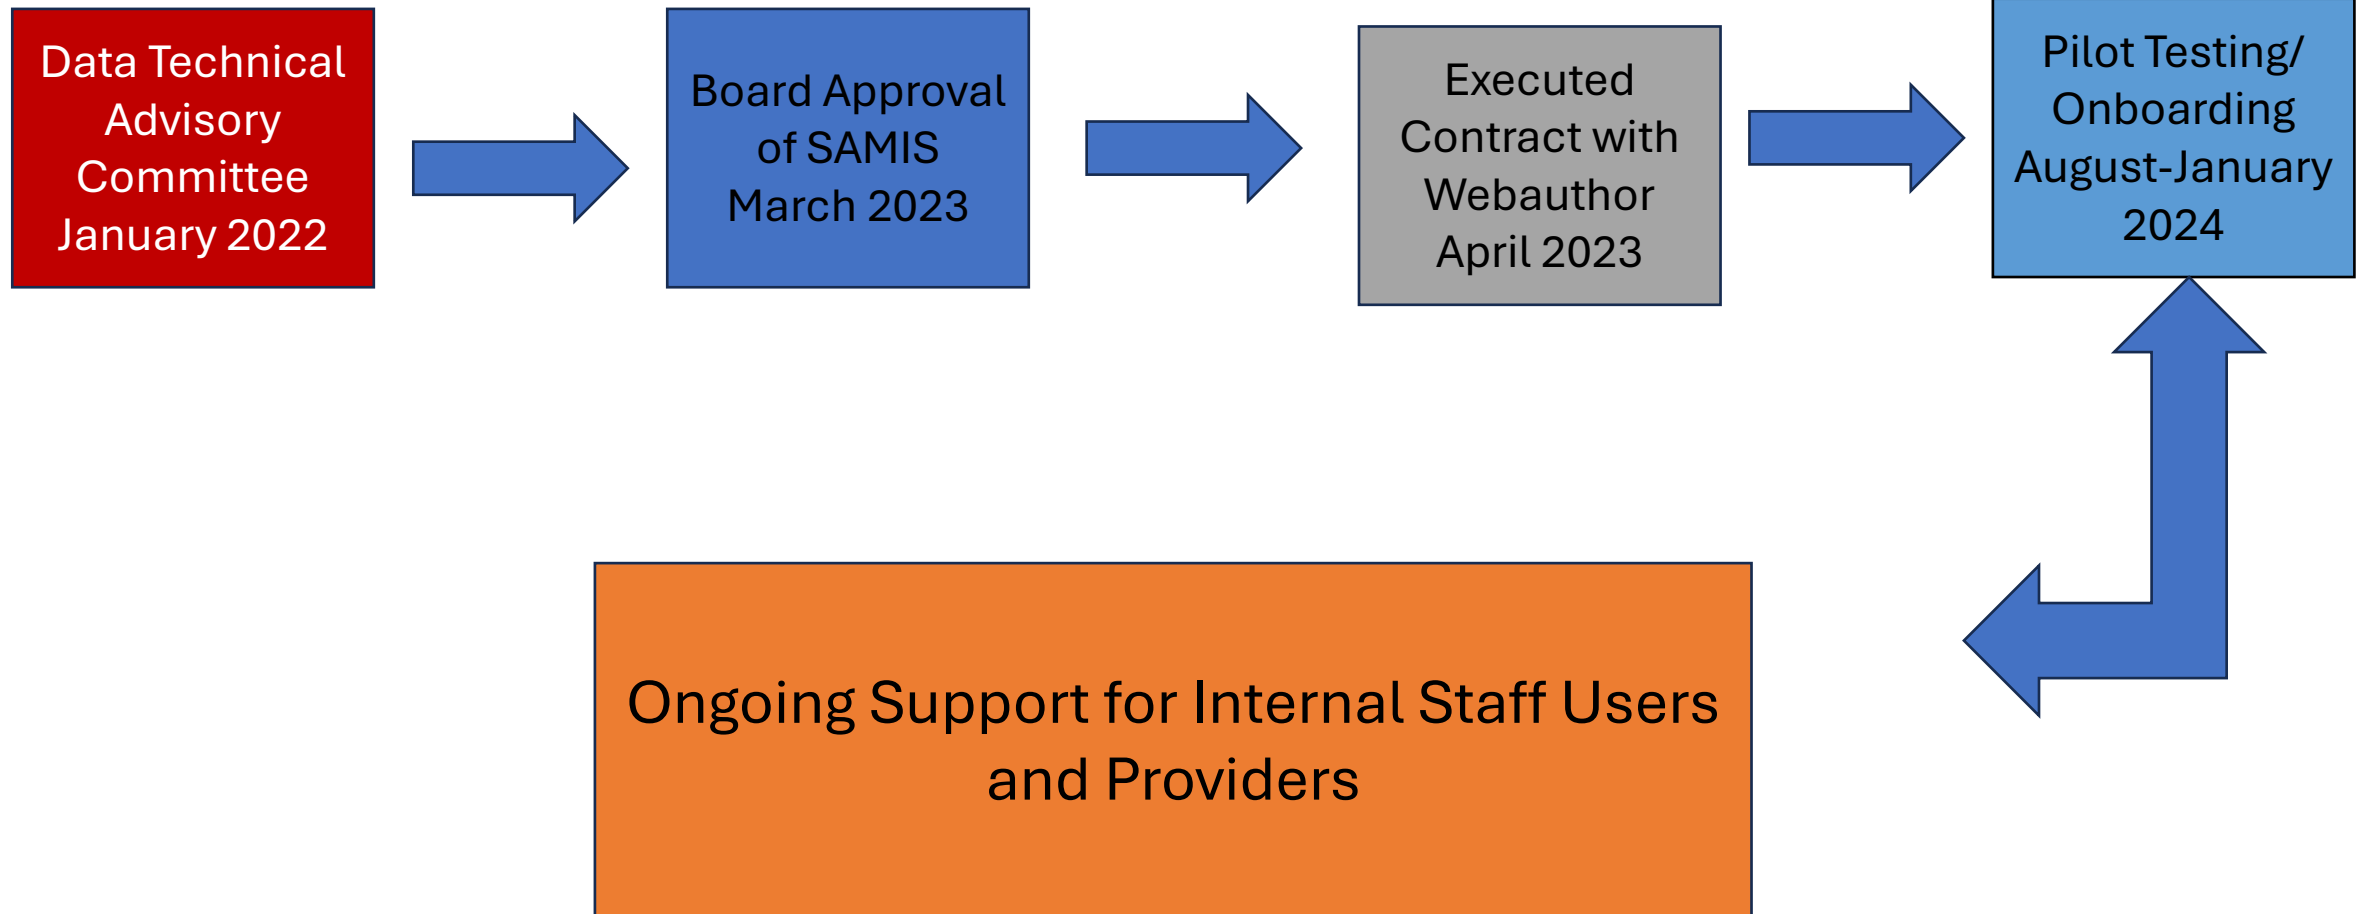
Data Technical Advisory Committee January 2022

Board Approval of SAMIS March 2023

Executed Contract with Webauthor April 2023

Pilot Testing/ Onboarding August-January 2024

Ongoing Support for Internal Staff Users and Providers